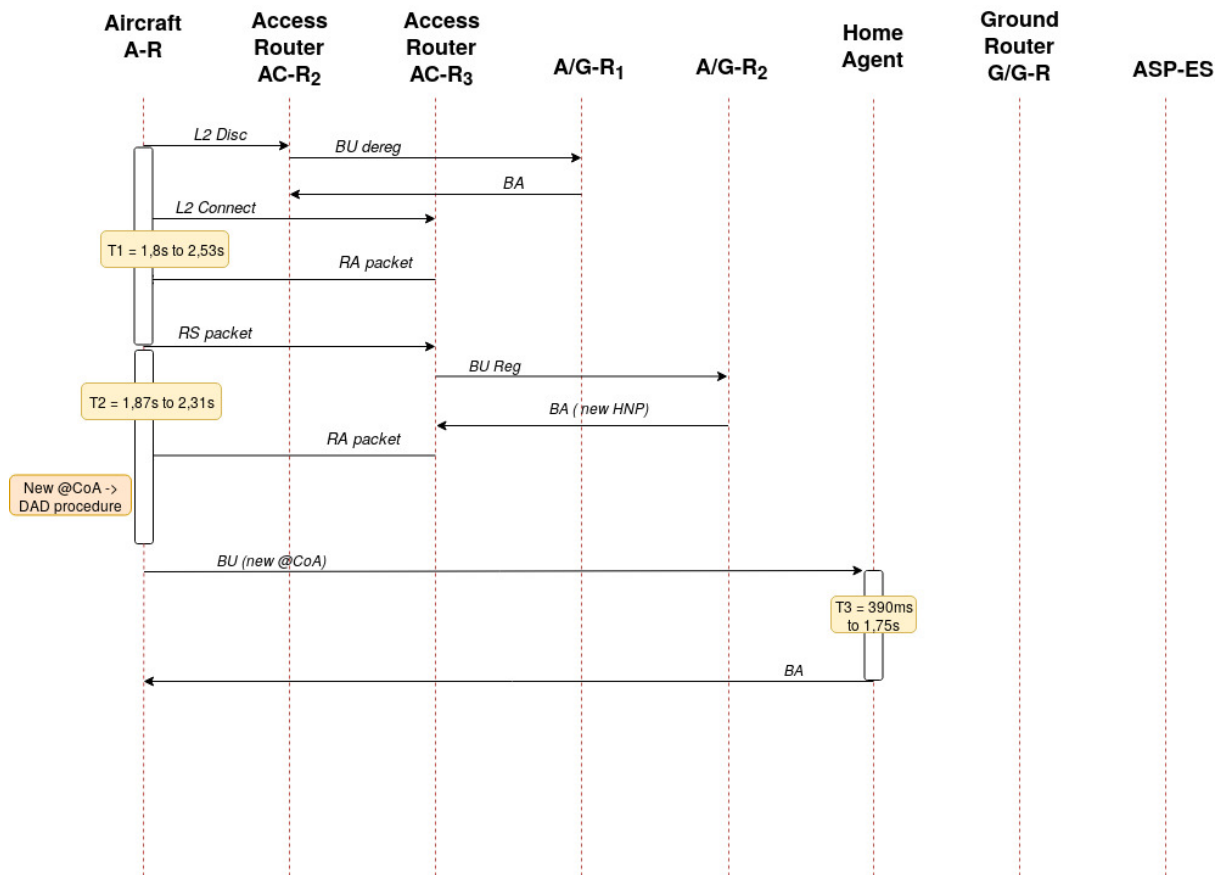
Aircraft A-R

Access Router AC-$R_2$

Access Router AC-$R_3$

A/G-$R_1$

A/G-$R_2$

Home Agent

Ground Router G/G-R

ASP-ES

L2 Disc

BU dereg

BA

L2 Connect

T1 = 1,8s to 2,53s

RA packet

RS packet

BU Reg

T2 = 1,87s to 2,31s

BA ( new HNP)

RA packet

New @CoA -> DAD procedure

BU (new @CoA)

T3 = 390ms to 1,75s

BA